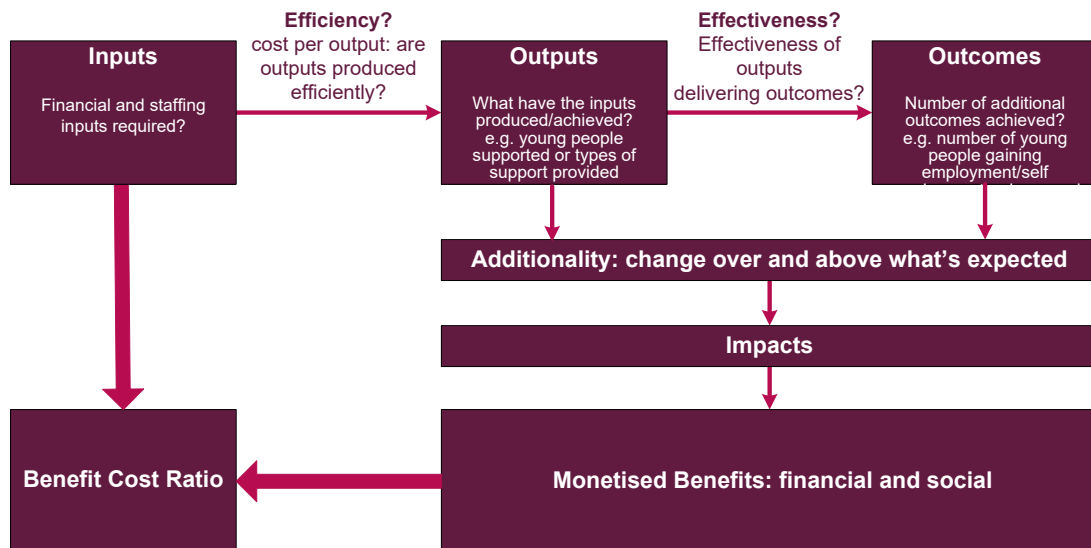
Inputs

Financial and staffing inputs required?

Efficiency?
cost per output: are outputs produced efficiently?

Outputs

What have the inputs produced/achieved? e.g. young people supported or types of support provided

Effectiveness?
Effectiveness of outputs delivering outcomes?

Outcomes

Number of additional outcomes achieved? e.g. number of young people gaining employment/self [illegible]

Additionality: change over and above what’s expected

Impacts

Benefit Cost Ratio

Monetised Benefits: financial and social